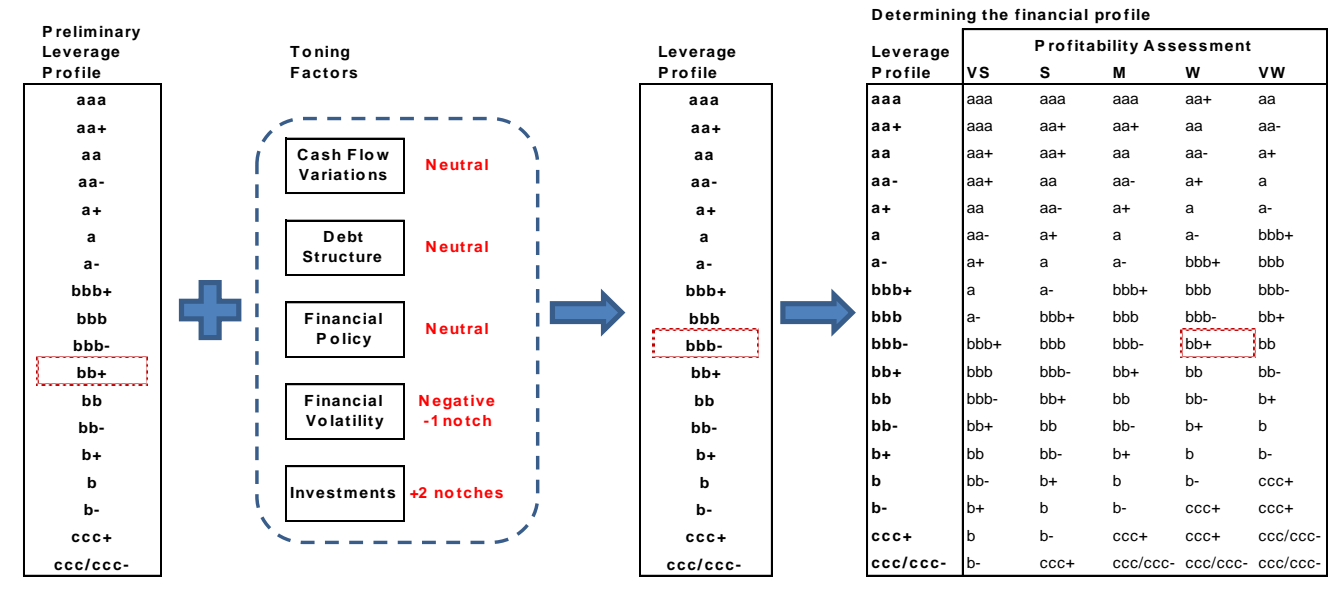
Preliminary Leverage Profile

| |
|---|
| aaa |
| aa+ |
| aa |
| aa- |
| a+ |
| a |
| a- |
| bbb+ |
| bbb |
| bbb- |
| bb+ |
| bb |
| bb- |
| b+ |
| b |
| b- |
| ccc+ |
| ccc/ccc- |

Toning Factors

Cash Flow Variations Neutral

Debt Structure Neutral

Financial Policy Neutral

Financial Volatility Negative -1 notch

Investments +2 notches

Leverage Profile

| |
|---|
| aaa |
| aa+ |
| aa |
| aa- |
| a+ |
| a |
| a- |
| bbb+ |
| bbb |
| bbb- |
| bb+ |
| bb |
| bb- |
| b+ |
| b |
| b- |
| ccc+ |
| ccc/ccc- |

Determining the financial profile

| Leverage Profile | Profitability Assessment VS | S | M | W | VW |
|---|---|---|---|---|---|
| aaa | aaa | aaa | aaa | aa+ | aa |
| aa+ | aaa | aa+ | aa+ | aa | aa- |
| aa | aa+ | aa+ | aa | aa- | a+ |
| aa- | aa+ | aa | aa- | a+ | a |
| a+ | aa | aa- | a+ | a | a- |
| a | aa- | a+ | a | a- | bbb+ |
| a- | a+ | a | a- | bbb+ | bbb |
| bbb+ | a | a- | bbb+ | bbb | bbb- |
| bbb | a- | bbb+ | bbb | bbb- | bb+ |
| bbb- | bbb+ | bbb | bbb- | bb+ | bb |
| bb+ | bbb | bbb- | bb+ | bb | bb- |
| bb | bbb- | bb+ | bb | bb- | b+ |
| bb- | bb+ | bb | bb- | b+ | b |
| b+ | bb | bb- | b+ | b | b- |
| b | bb- | b+ | b | b- | ccc+ |
| b- | b+ | b | b- | ccc+ | ccc+ |
| ccc+ | b | b- | ccc+ | ccc+ | ccc/ccc- |
| ccc/ccc- | b- | ccc+ | ccc/ccc- | ccc/ccc- | ccc/ccc- |